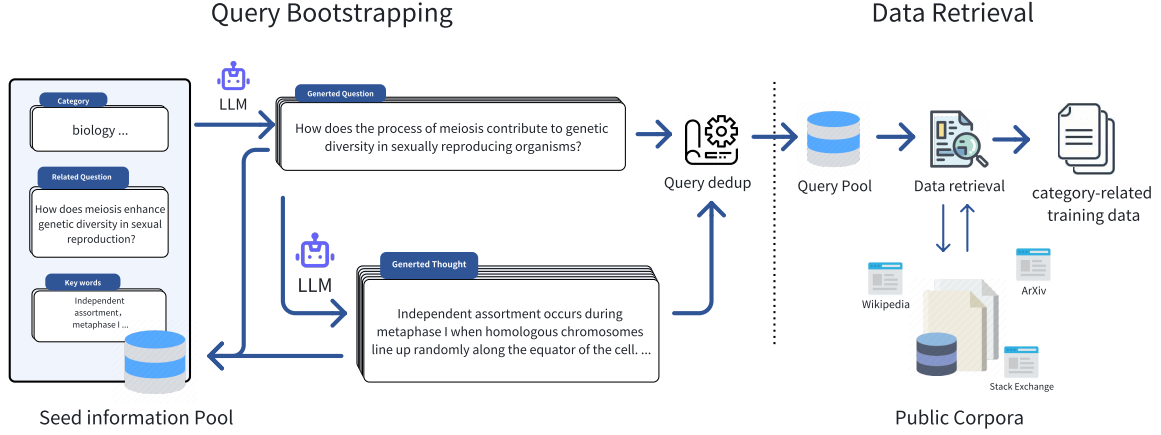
Query Bootstrapping

Data Retrieval

Category

biology ...

Related Question

How does meiosis enhance genetic diversity in sexual reproduction?

Key words

Independent assortment, metaphase I ...

Seed information Pool

LLM

Generted Question

How does the process of meiosis contribute to genetic diversity in sexually reproducing organisms?

LLM

Generted Thought

Independent assortment occurs during metaphase I when homologous chromosomes line up randomly along the equator of the cell. ...

Query dedup

Query Pool

Data retrieval

category-related training data

Wikipedia

ArXiv

Stack Exchange

Public Corpora